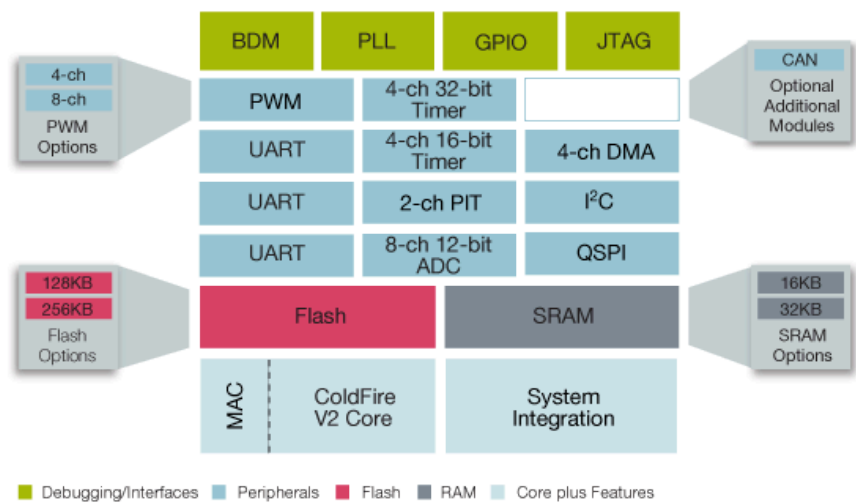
BDM
PLL
GPIO
JTAG

4-ch
8-ch
PWM Options

PWM
4-ch 32-bit Timer

CAN
Optional Additional Modules

UART
4-ch 16-bit Timer
4-ch DMA

UART
2-ch PIT
$I^2C$

UART
8-ch 12-bit ADC
QSPI

128KB
256KB
Flash Options

Flash
SRAM

16KB
32KB
SRAM Options

MAC
ColdFire V2 Core
System Integration

Debugging/Interfaces Peripherals Flash RAM Core plus Features